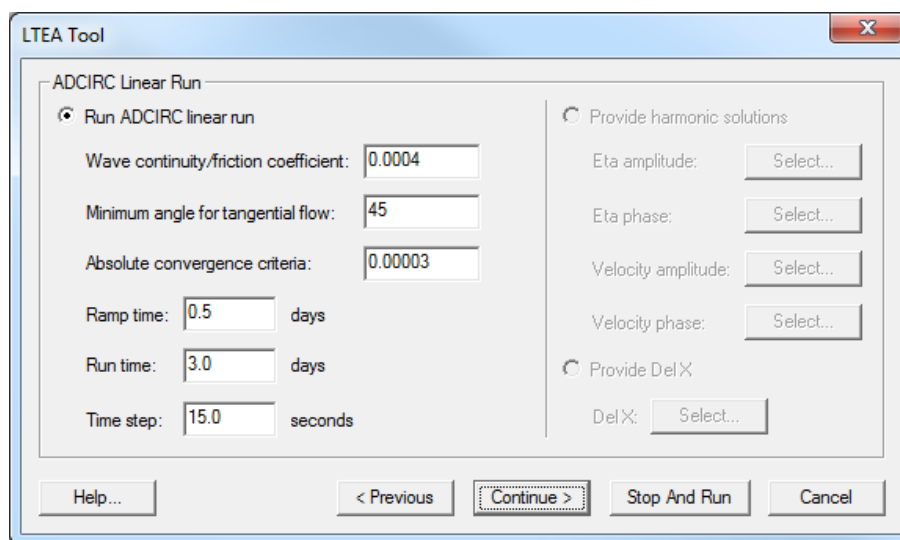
LTEA Tool

ADCIRC Linear Run

Run ADCIRC linear run

Wave continuity/friction coefficient: 0.0004

Minimum angle for tangential flow: 45

Absolute convergence criteria: 0.00003

Ramp time: 0.5 days

Run time: 3.0 days

Time step: 15.0 seconds

Provide harmonic solutions

Eta amplitude: Select...

Eta phase: Select...

Velocity amplitude: Select...

Velocity phase: Select...

Provide Del X

Del X: Select...

Help...

< Previous

Continue >

Stop And Run

Cancel